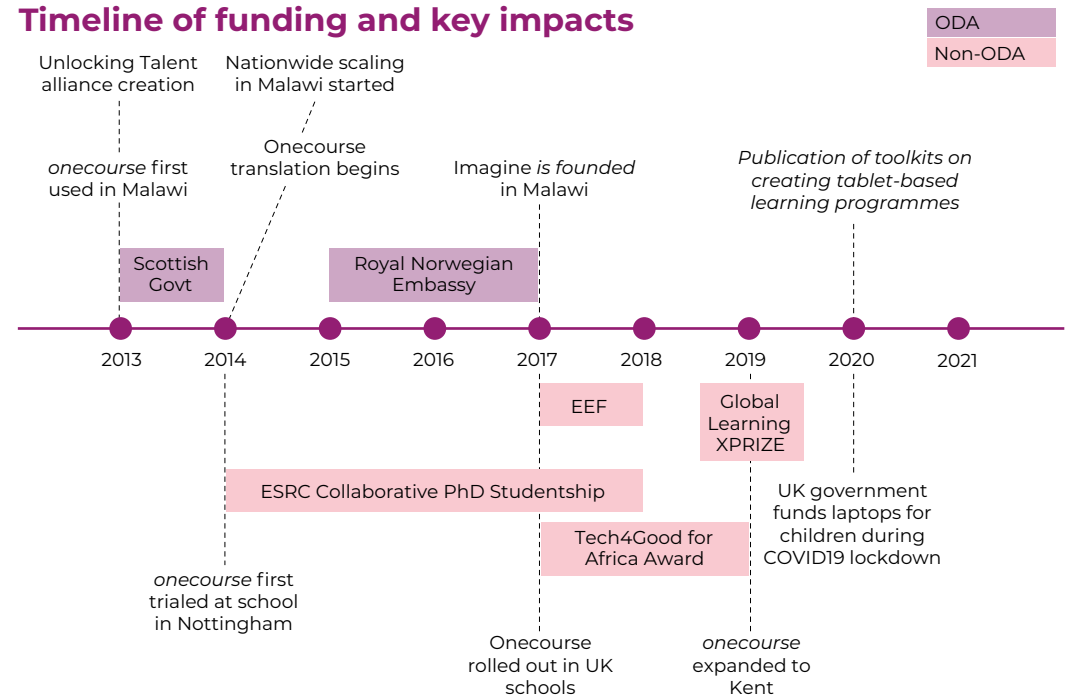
Timeline of funding and key impacts

ODA
Non-ODA

Unlocking Talent alliance creation

Nationwide scaling in Malawi started

*onecourse* first used in Malawi

Onecourse translation begins

Imagine *is founded* in Malawi

*Publication of toolkits on creating tablet-based learning programmes*

Scottish Govt

Royal Norwegian Embassy

2013
2014
2015
2016
2017
2018
2019
2020
2021

EEF

Global Learning XPRIZE

ESRC Collaborative PhD Studentship

UK government funds laptops for children during COVID19 lockdown

Tech4Good for Africa Award

*onecourse* first trialed at school in Nottingham

Onecourse rolled out in UK schools

*onecourse* expanded to Kent